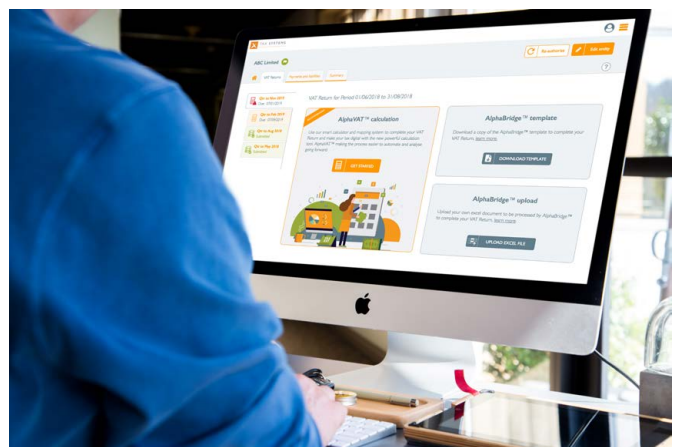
TAX SYSTEMS

ABC Limited

Re-authorise

Edit entity

VAT Returns

Payments and liabilities

Overview

VAT Return for Period 01/06/2018 to 31/08/2018

AlphaVAT™ calculation

Use our smart calculation and mapping system to complete your VAT Return and make your tax digital with the new powerful calculation tool. AlphaVAT™ making the process easier to automate and analyse going forward.

GET STARTED

AlphaBridge™ template

Download a copy of the AlphaBridge™ template to complete your VAT Return. Learn more.

DOWNLOAD TEMPLATE

AlphaBridge™ upload

Upload your own excel document to be processed by AlphaBridge™ to complete your VAT Return. Learn more.

UPLOAD EXCEL FILE